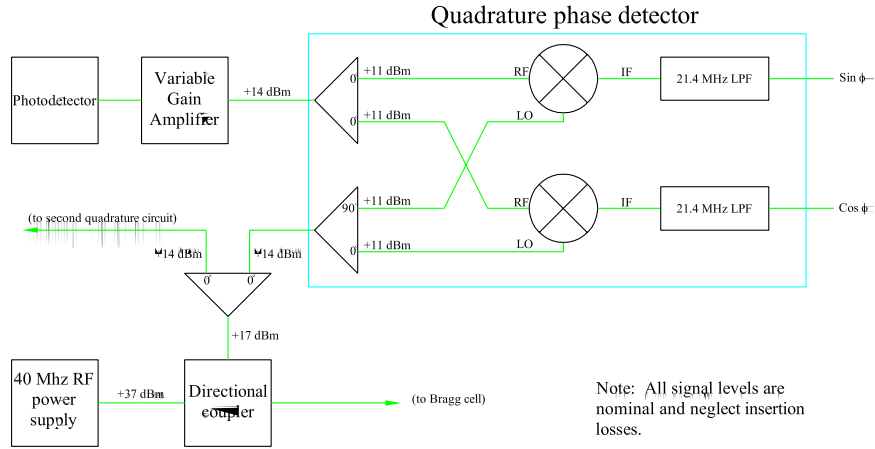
Quadrature phase detector

Photodetector

Variable Gain Amplifier

+14 dBm

0

0

+11 dBm

+11 dBm

RF

LO

IF

21.4 MHz LPF

Sin ϕ

90

0

+11 dBm

+11 dBm

RF

LO

IF

21.4 MHz LPF

Cos ϕ

(to second quadrature circuit)

+14 dBm

+14 dBm

0

0

+17 dBm

40 Mhz RF power supply

+37 dBm

Directional coupler

(to Bragg cell)

Note: All signal levels are nominal and neglect insertion losses.